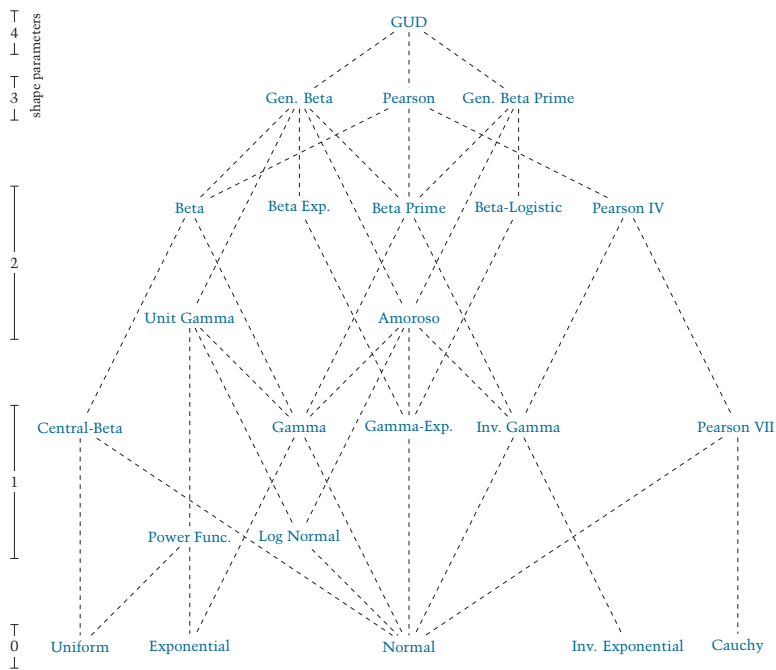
shape parameters

4

3

2

1

0

GUD

Gen. Beta

Pearson

Gen. Beta Prime

Beta

Beta Exp.

Beta Prime

Beta-Logistic

Pearson IV

Unit Gamma

Amoroso

Central-Beta

Gamma

Gamma-Exp.

Inv. Gamma

Pearson VII

Power Func.

Log Normal

Uniform

Exponential

Normal

Inv. Exponential

Cauchy